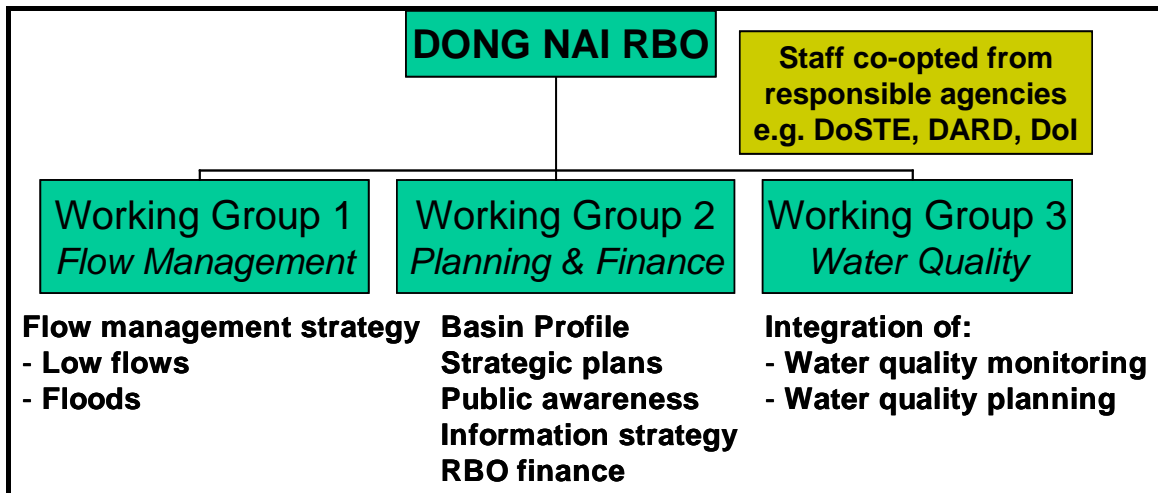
DONG NAI RBO

Staff co-opted from responsible agencies e.g. DoSTE, DARD, DoI

Working Group 1
Flow Management

Working Group 2
Planning & Finance

Working Group 3
Water Quality

Flow management strategy
- Low flows
- Floods

Basin Profile
Strategic plans
Public awareness
Information strategy
RBO finance

Integration of:
- Water quality monitoring
- Water quality planning